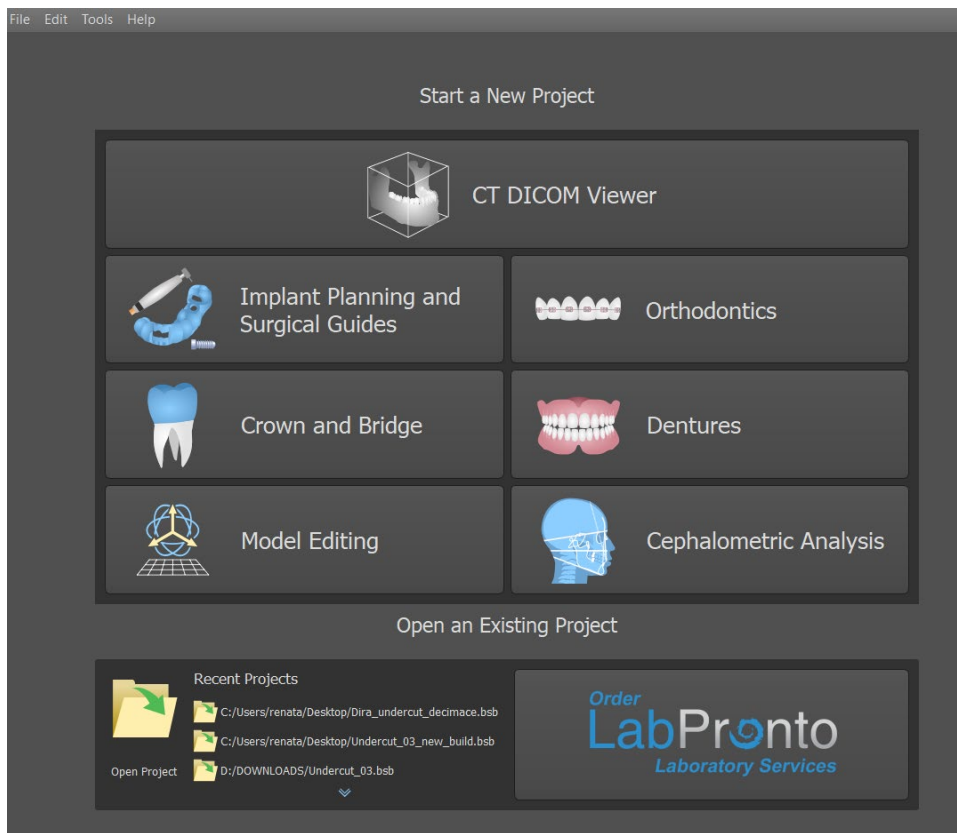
File Edit Tools Help

Start a New Project

CT DICOM Viewer

Implant Planning and Surgical Guides

Orthodontics

Crown and Bridge

Dentures

Model Editing

Cephalometric Analysis

Open an Existing Project

Recent Projects

C:/Users/renata/Desktop/Dira_undercut_decimace.bsb

C:/Users/renata/Desktop/Undercut_03_new_build.bsb

D:/DOWNLOADS/Undercut_03.bsb

Open Project

Order
LabPronto
Laboratory Services